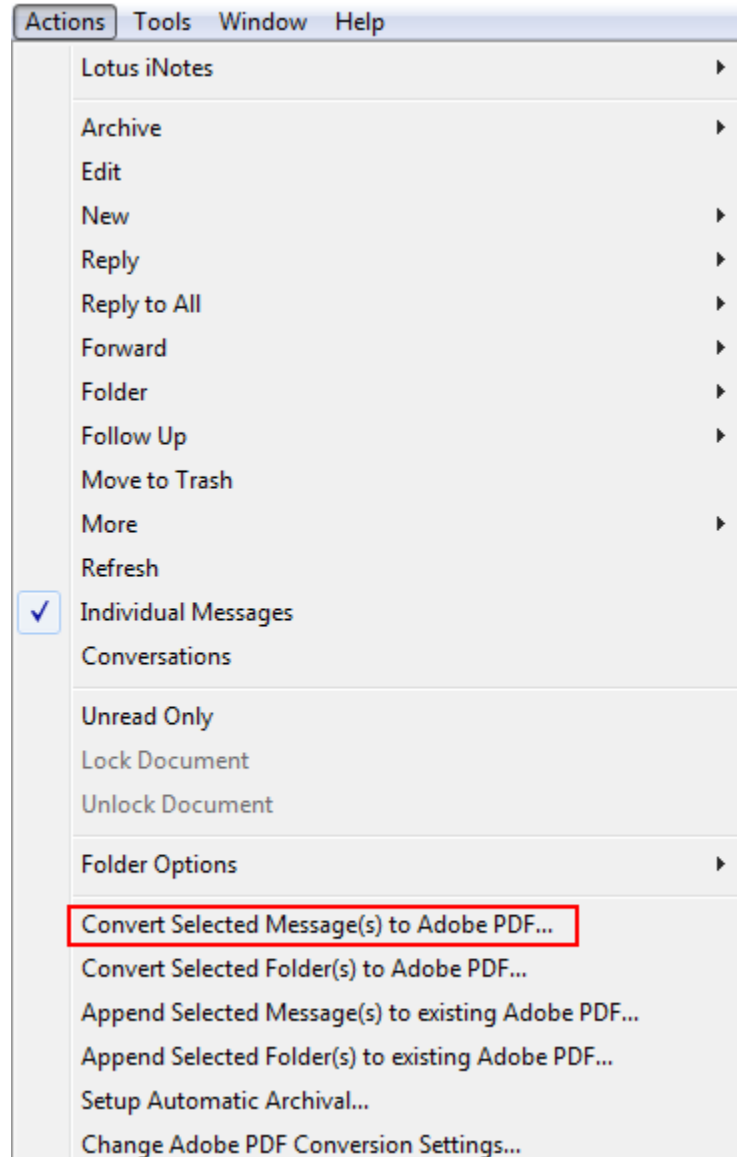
Actions Tools Window Help

Lotus iNotes

Archive
Edit
New
Reply
Reply to All
Forward
Folder
Follow Up
Move to Trash
More
Refresh
✓ Individual Messages
Conversations

Unread Only
Lock Document
Unlock Document

Folder Options

Convert Selected Message(s) to Adobe PDF...
Convert Selected Folder(s) to Adobe PDF...
Append Selected Message(s) to existing Adobe PDF...
Append Selected Folder(s) to existing Adobe PDF...
Setup Automatic Archival...
Change Adobe PDF Conversion Settings...